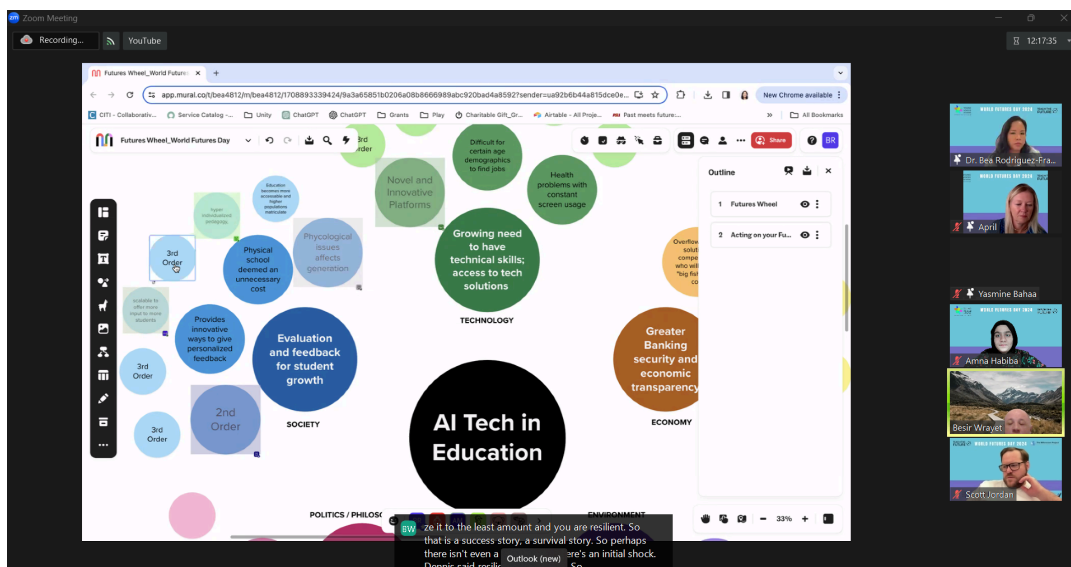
Zoom Meeting

Recording...

YouTube

12:17:35

Futures Wheel_World Futures ×

app.mural.co/t/bea4812/m/bea4812/1708893339424/9a3a65851b0206a08b8666989abc920bad4a8592?sender=ua92b6b44a815dce0e...

New Chrome available

CITI - Collaborativ... Service Catalog -... Unity ChatGPT ChatGPT Grants Play Charitable Gift_Gr... Airtable - All Proje... Past meets future:... All Bookmarks

Futures Wheel_World Futures Day

Share

BR

Outline

1 Futures Wheel

2 Acting on your Fu...

3rd Order

Difficult for certain age demographics to find jobs

Health problems with constant screen usage

Novel and Innovative Platforms

Education becomes more accessible and higher population matriculate

hyper individualized pedagogy

3rd Order

Physical school deemed an unnecessary cost

Phycological issues affects generation

Growing need to have technical skills; access to tech solutions

TECHNOLOGY

Overflo... solut... compa... who wil... "big fis... co...

Scalable to offer more input to more students

Provides innovative ways to give personalized feedback

Evaluation and feedback for student growth

Greater Banking security and economic transparency

3rd Order

2nd Order

3rd Order

SOCIETY

AI Tech in Education

ECONOMY

POLITICS / PHILOSO...

ENVIRONMENT

33%

EW ze it to the least amount and you are resilient. So that is a success story, a survival story. So perhaps there isn't even a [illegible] ere's an initial shock. Dennis said resili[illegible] So

Outlook (new)

Dr. Bea Rodriguez-Fra...

April

Yasmine Bahaa

Amna Habiba

Besir Wrayet

Scott Jordan

WORLD FUTURES DAY 2024